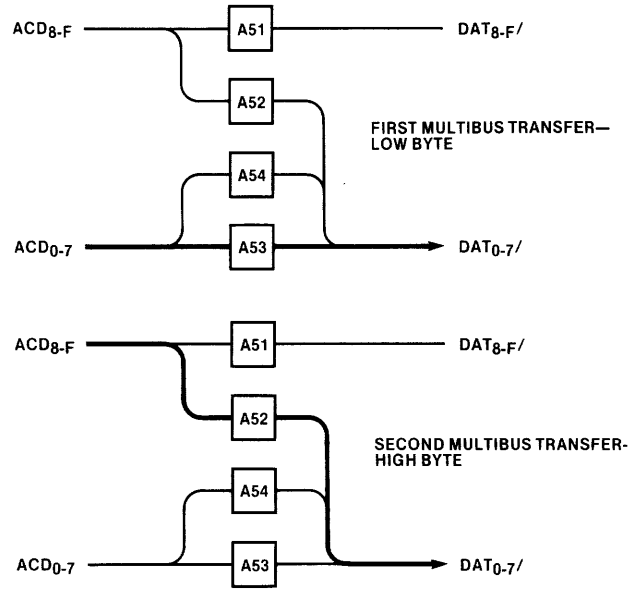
$ACD_{8\text{-}F}$

A51

$DAT_{8\text{-}F}/$

A52

FIRST MULTIBUS TRANSFER— LOW BYTE

A54

$ACD_{0\text{-}7}$

A53

$DAT_{0\text{-}7}/$

$ACD_{8\text{-}F}$

A51

$DAT_{8\text{-}F}/$

A52

SECOND MULTIBUS TRANSFER- HIGH BYTE

A54

$ACD_{0\text{-}7}$

A53

$DAT_{0\text{-}7}/$